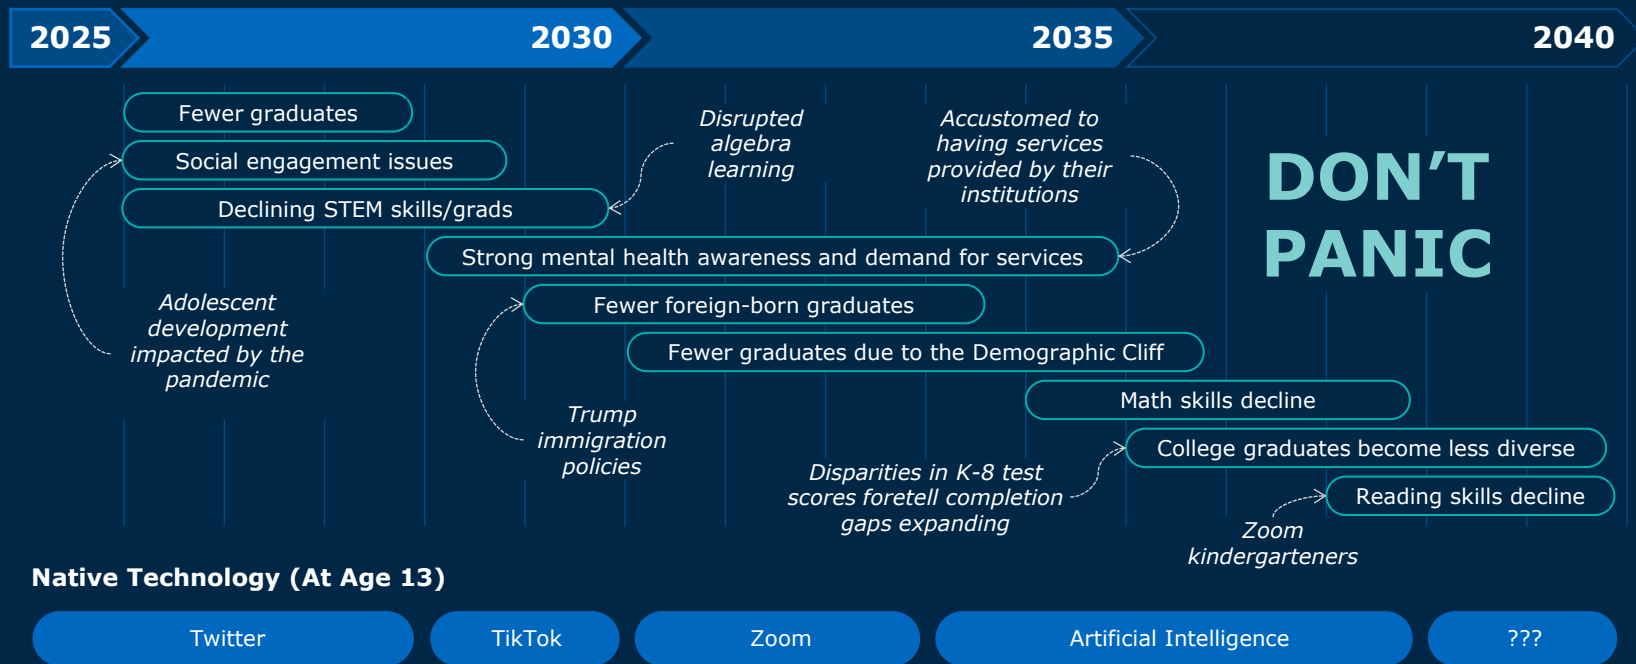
2025 2030 2035 2040

Fewer graduates

Social engagement issues

Declining STEM skills/grads

Disrupted algebra learning

Accustomed to having services provided by their institutions

DON'T PANIC

Strong mental health awareness and demand for services

Adolescent development impacted by the pandemic

Fewer foreign-born graduates

Fewer graduates due to the Demographic Cliff

Math skills decline

Trump immigration policies

College graduates become less diverse

Disparities in K-8 test scores foretell completion gaps expanding

Reading skills decline

Zoom kindergarteners

Native Technology (At Age 13)

Twitter

TikTok

Zoom

Artificial Intelligence

???